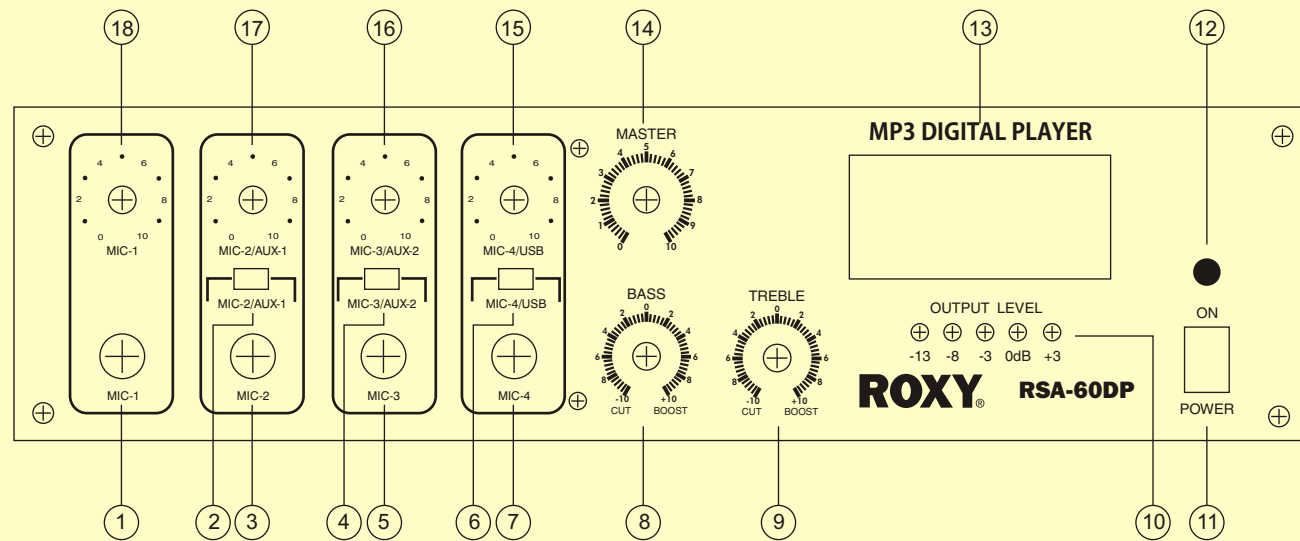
18 17 16 15 14 13 12

MASTER
5
4 6
3 7
2 8
1 9
0 10

MP3 DIGITAL PLAYER

4 6
2 8
0 10
MIC-1

MIC-1

4 6
2 8
0 10
MIC-2/AUX-1

MIC-2/AUX-1

MIC-2

4 6
2 8
0 10
MIC-3/AUX-2

MIC-3/AUX-2

MIC-3

4 6
2 8
0 10
MIC-4/USB

MIC-4/USB

MIC-4

BASS
0
2 2
4 4
6 6
8 8
-10 +10
CUT BOOST

TREBLE
0
2 2
4 4
6 6
8 8
-10 +10
CUT BOOST

OUTPUT LEVEL
-13 -8 -3 0dB +3

ON

POWER

ROXY® RSA-60DP

1 2 3 4 5 6 7 8 9 10 11